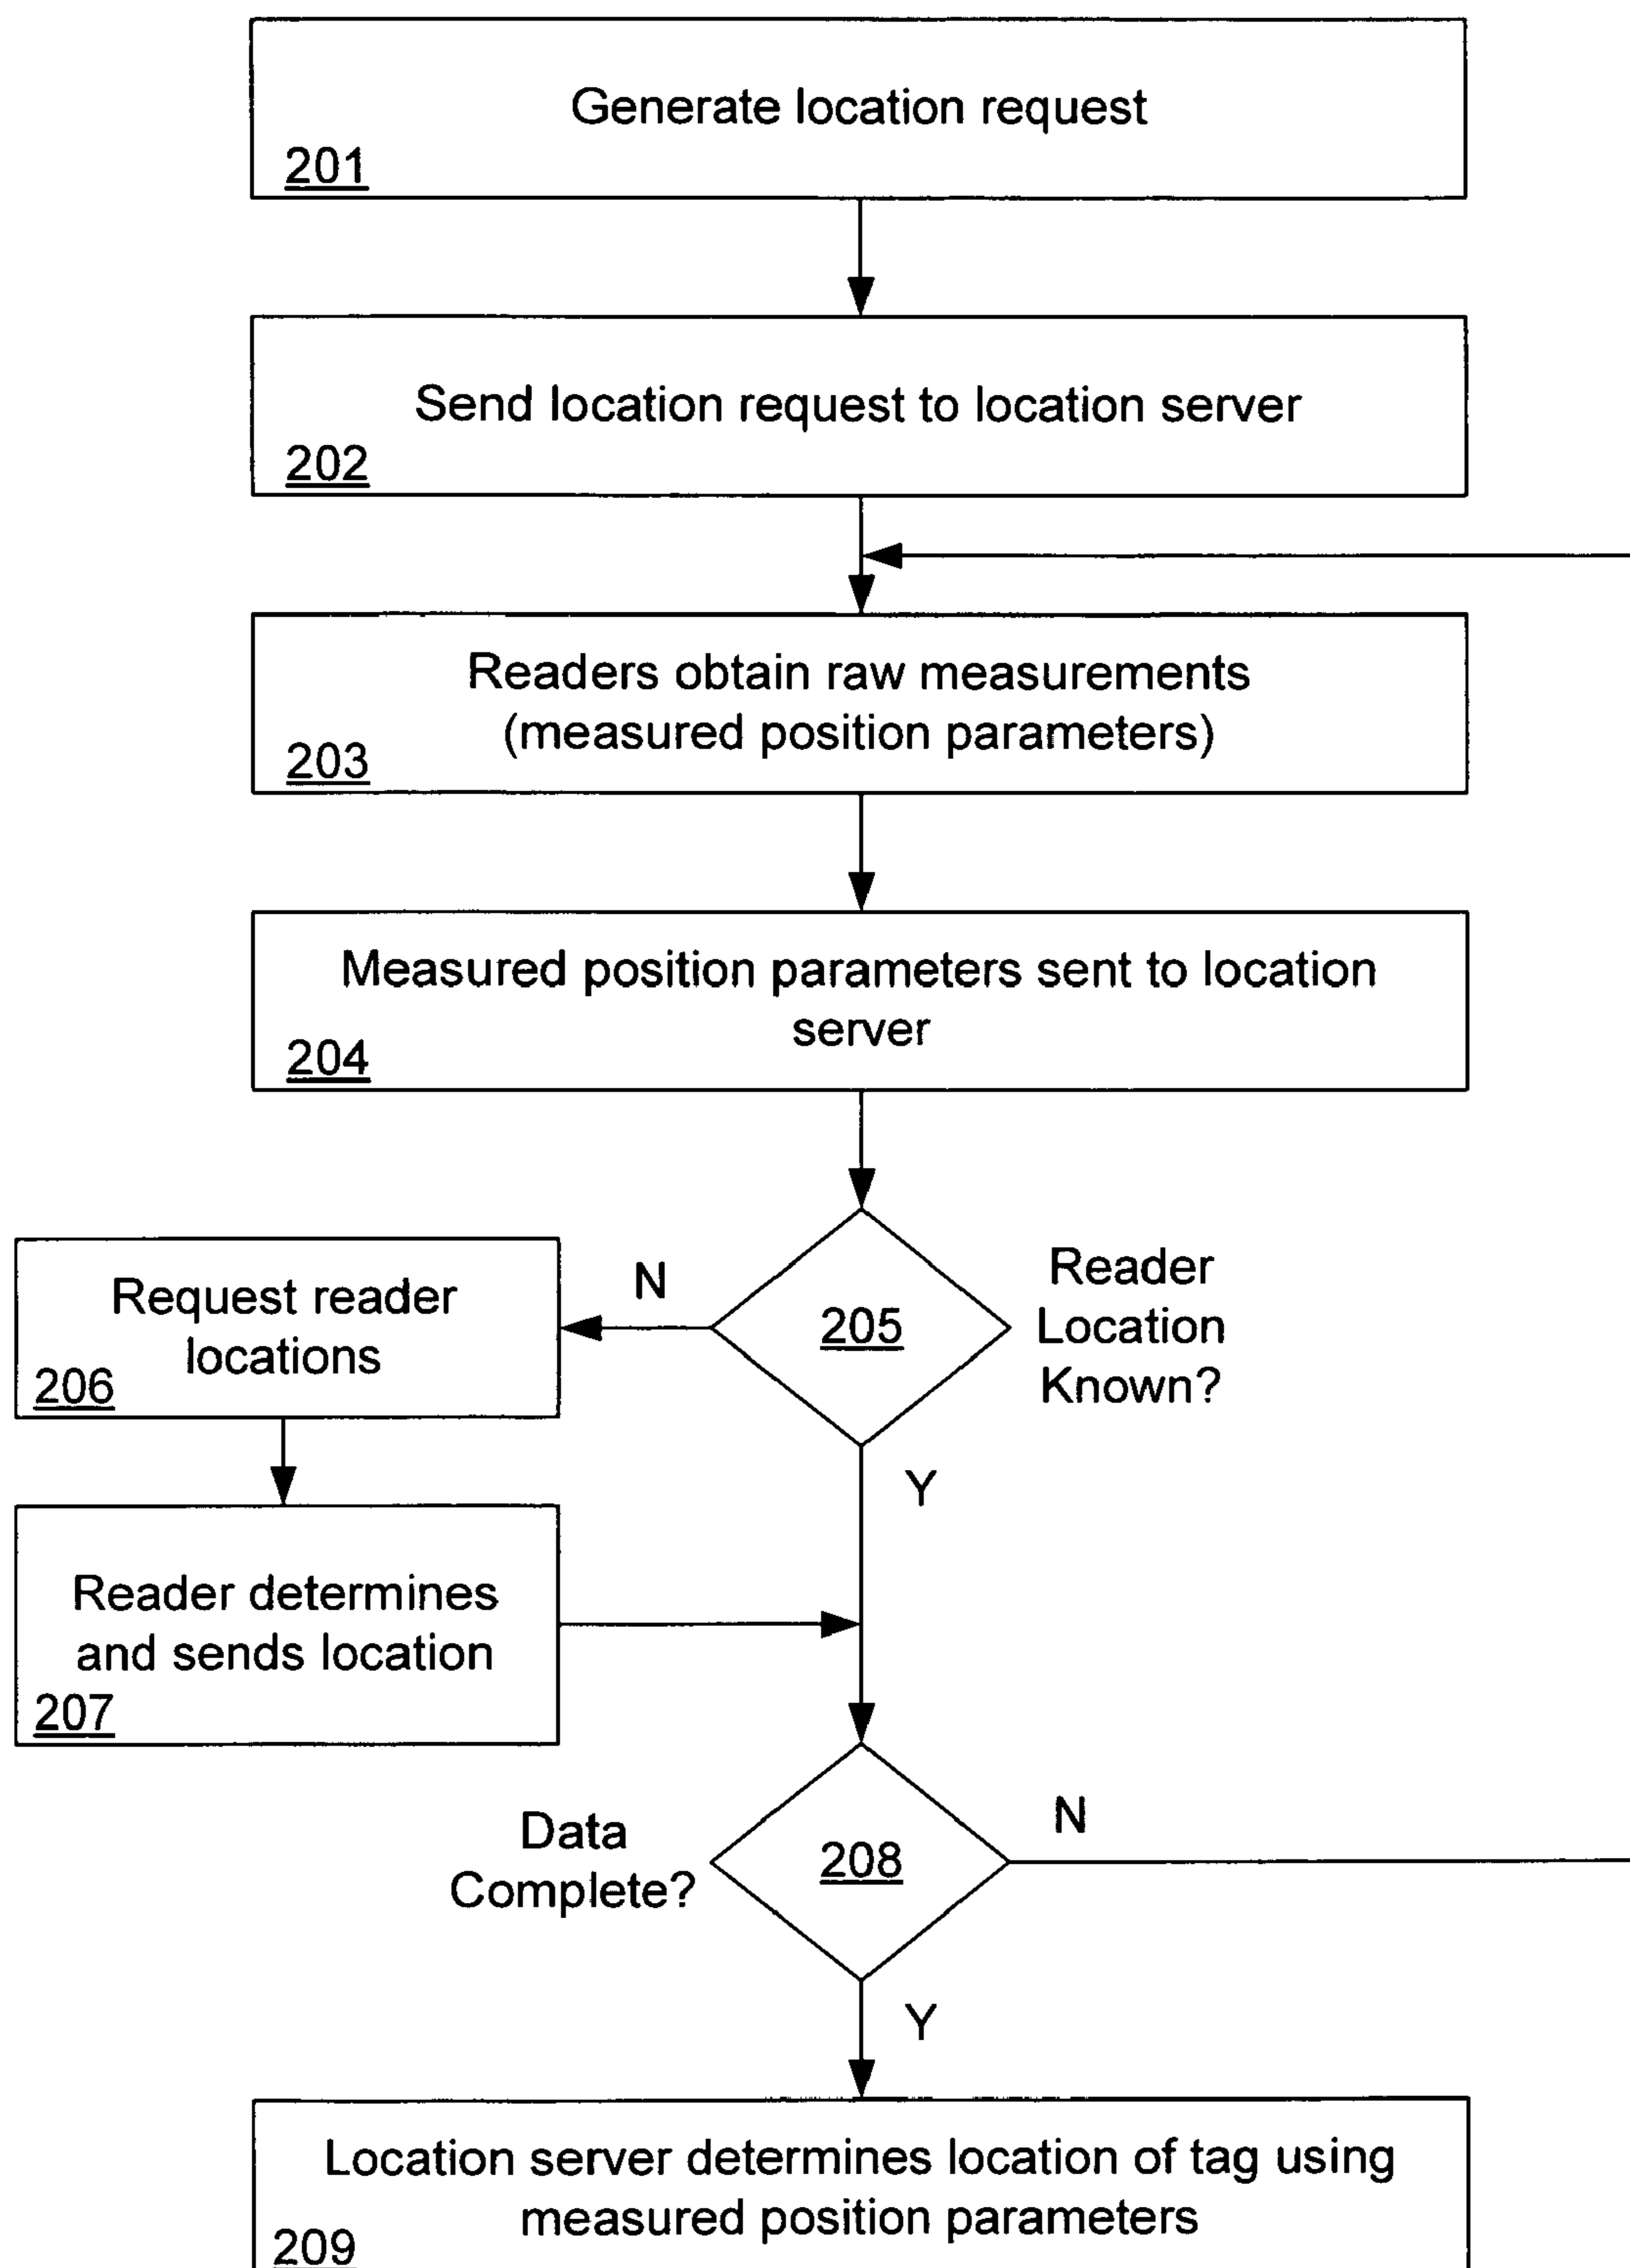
Generate location request
201

Send location request to location server
202

Readers obtain raw measurements (measured position parameters)
203

Measured position parameters sent to location server
204

205
Reader Location Known?

N

Request reader locations
206

Y

Reader determines and sends location
207

Data Complete?
208

N

Y

Location server determines location of tag using measured position parameters
209